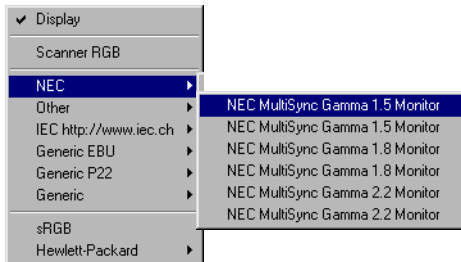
✔ Display

Scanner RGB

NEC ▸
Other ▸
IEC http://www.iec.ch ▸
Generic EBU ▸
Generic P22 ▸
Generic ▸

sRGB
Hewlett-Packard ▸

NEC MultiSync Gamma 1.5 Monitor
NEC MultiSync Gamma 1.5 Monitor
NEC MultiSync Gamma 1.8 Monitor
NEC MultiSync Gamma 1.8 Monitor
NEC MultiSync Gamma 2.2 Monitor
NEC MultiSync Gamma 2.2 Monitor